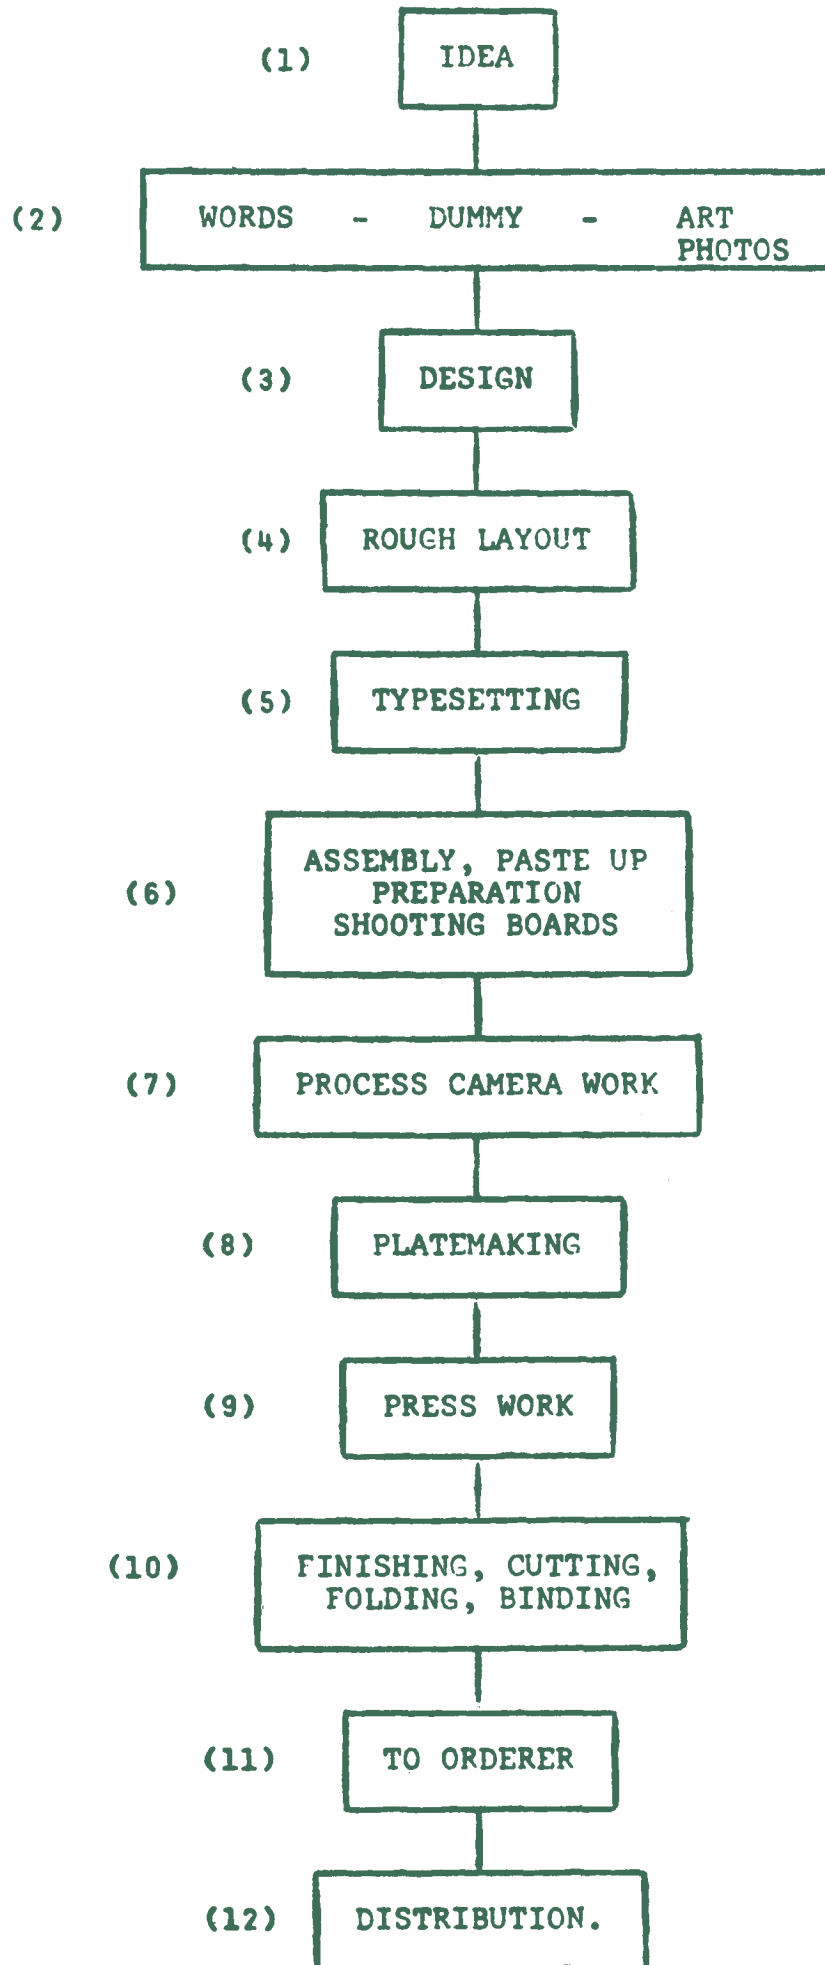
(1) IDEA

(2) WORDS - DUMMY - ART PHOTOS

(3) DESIGN

(4) ROUGH LAYOUT

(5) TYPESETTING

(6) ASSEMBLY, PASTE UP PREPARATION SHOOTING BOARDS

(7) PROCESS CAMERA WORK

(8) PLATEMAKING

(9) PRESS WORK

(10) FINISHING, CUTTING, FOLDING, BINDING

(11) TO ORDERER

(12) DISTRIBUTION.